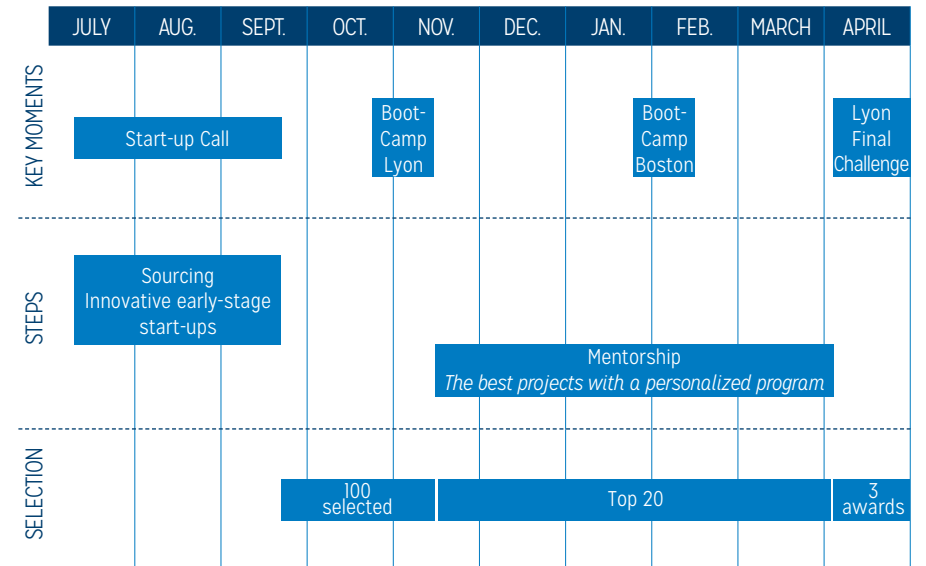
| | JULY | AUG. | SEPT. | OCT. | NOV. | DEC. | JAN. | FEB. | MARCH | APRIL |
|---|---|---|---|---|---|---|---|---|---|---|
| KEY MOMENTS | Start-up Call | | | | Boot-Camp Lyon | | | Boot-Camp Boston | | Lyon Final Challenge |
| STEPS | Sourcing Innovative early-stage start-ups | | | | Mentorship *The best projects with a personalized program* | | | | | |
| SELECTION | | | 100 selected | | Top 20 | | | | | 3 awards |